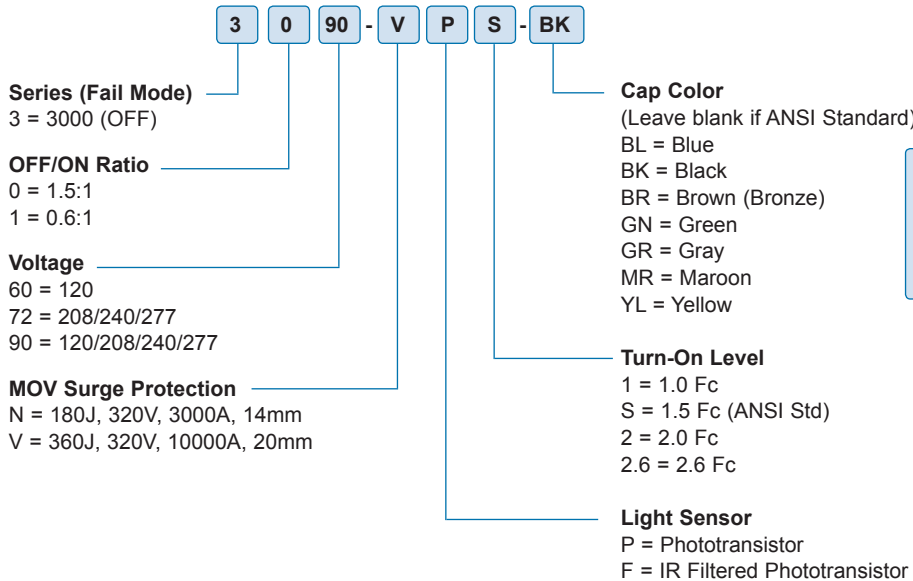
3 0 90 - V P S - BK

Series (Fail Mode)
3 = 3000 (OFF)

OFF/ON Ratio
0 = 1.5:1
1 = 0.6:1

Voltage
60 = 120
72 = 208/240/277
90 = 120/208/240/277

MOV Surge Protection
N = 180J, 320V, 3000A, 14mm
V = 360J, 320V, 10000A, 20mm

Cap Color
(Leave blank if ANSI Standard)
BL = Blue
BK = Black
BR = Brown (Bronze)
GN = Green
GR = Gray
MR = Maroon
YL = Yellow

Turn-On Level
1 = 1.0 Fc
S = 1.5 Fc (ANSI Std)
2 = 2.0 Fc
2.6 = 2.6 Fc

Light Sensor
P = Phototransistor
F = IR Filtered Phototransistor